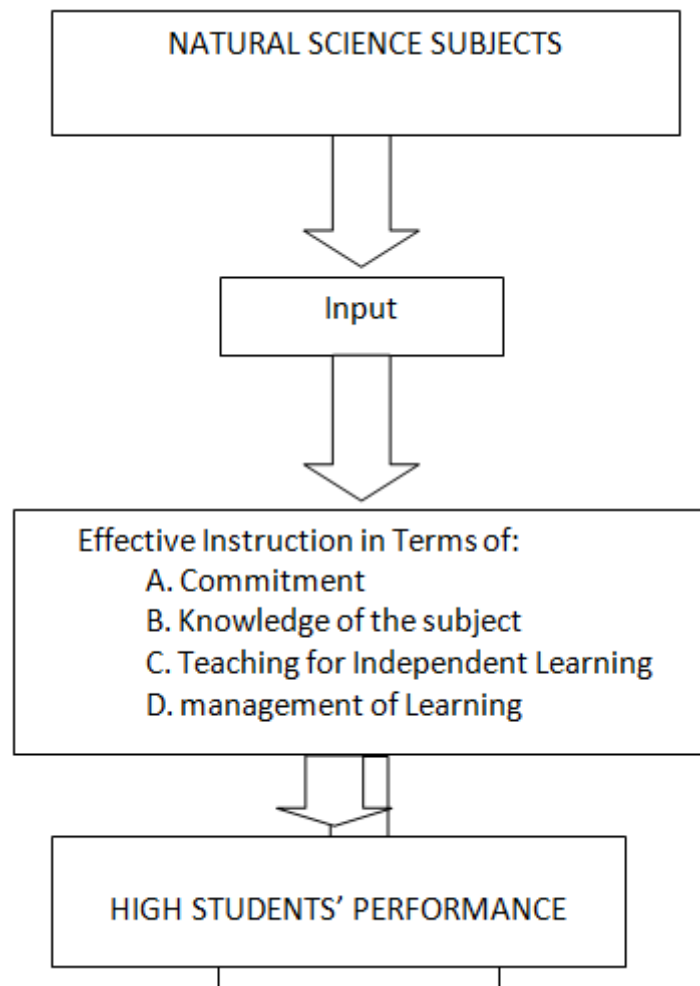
NATURAL SCIENCE SUBJECTS

Input

Effective Instruction in Terms of:
A. Commitment
B. Knowledge of the subject
C. Teaching for Independent Learning
D. management of Learning

HIGH STUDENTS' PERFORMANCE